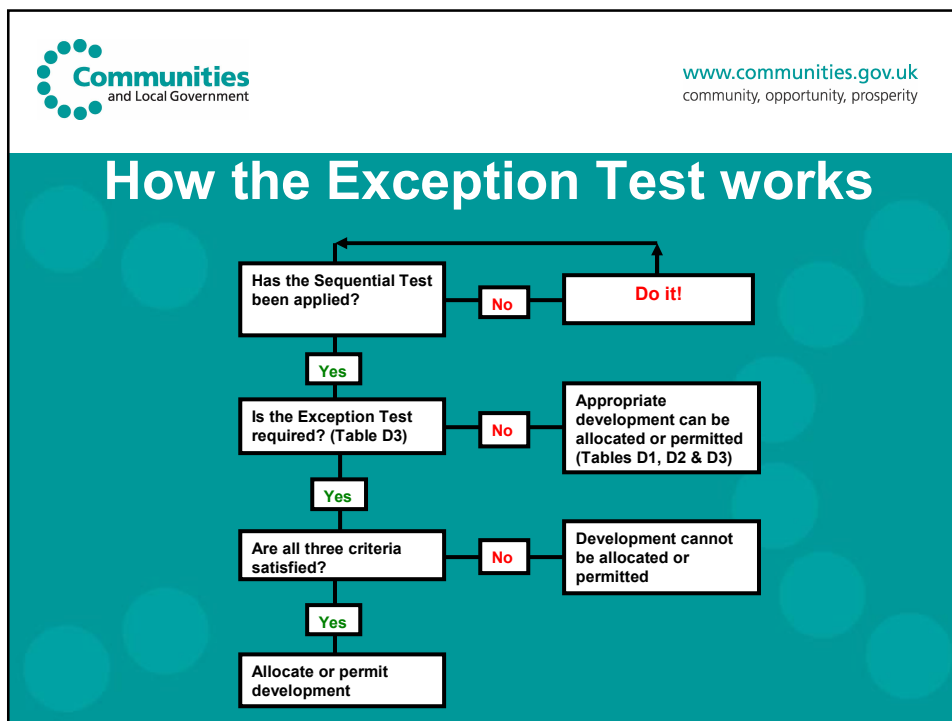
Communities
and Local Government

www.communities.gov.uk
community, opportunity, prosperity

How the Exception Test works

Has the Sequential Test been applied?

No

Do it!

Yes

Is the Exception Test required? (Table D3)

No

Appropriate development can be allocated or permitted (Tables D1, D2 & D3)

Yes

Are all three criteria satisfied?

No

Development cannot be allocated or permitted

Yes

Allocate or permit development